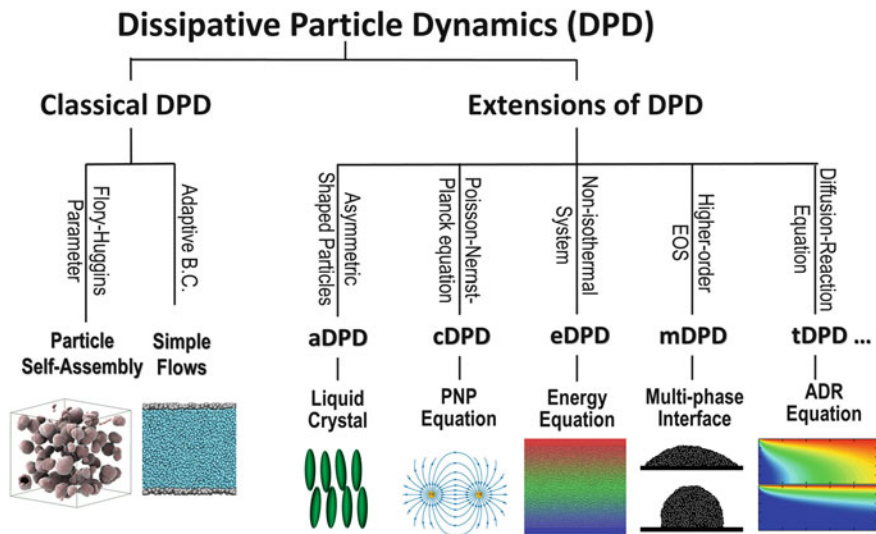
Dissipative Particle Dynamics (DPD)

Classical DPD

Flory-Huggins Parameter

Adaptive B.C.

Particle Self-Assembly

Simple Flows

Extensions of DPD

Asymmetric Shaped Particles

Poisson-Nernst-Planck equation

Non-isothermal System

Higher-order EOS

Diffusion-Reaction Equation

aDPD

cDPD

eDPD

mDPD

tDPD ...

Liquid Crystal

PNP Equation

Energy Equation

Multi-phase Interface

ADR Equation